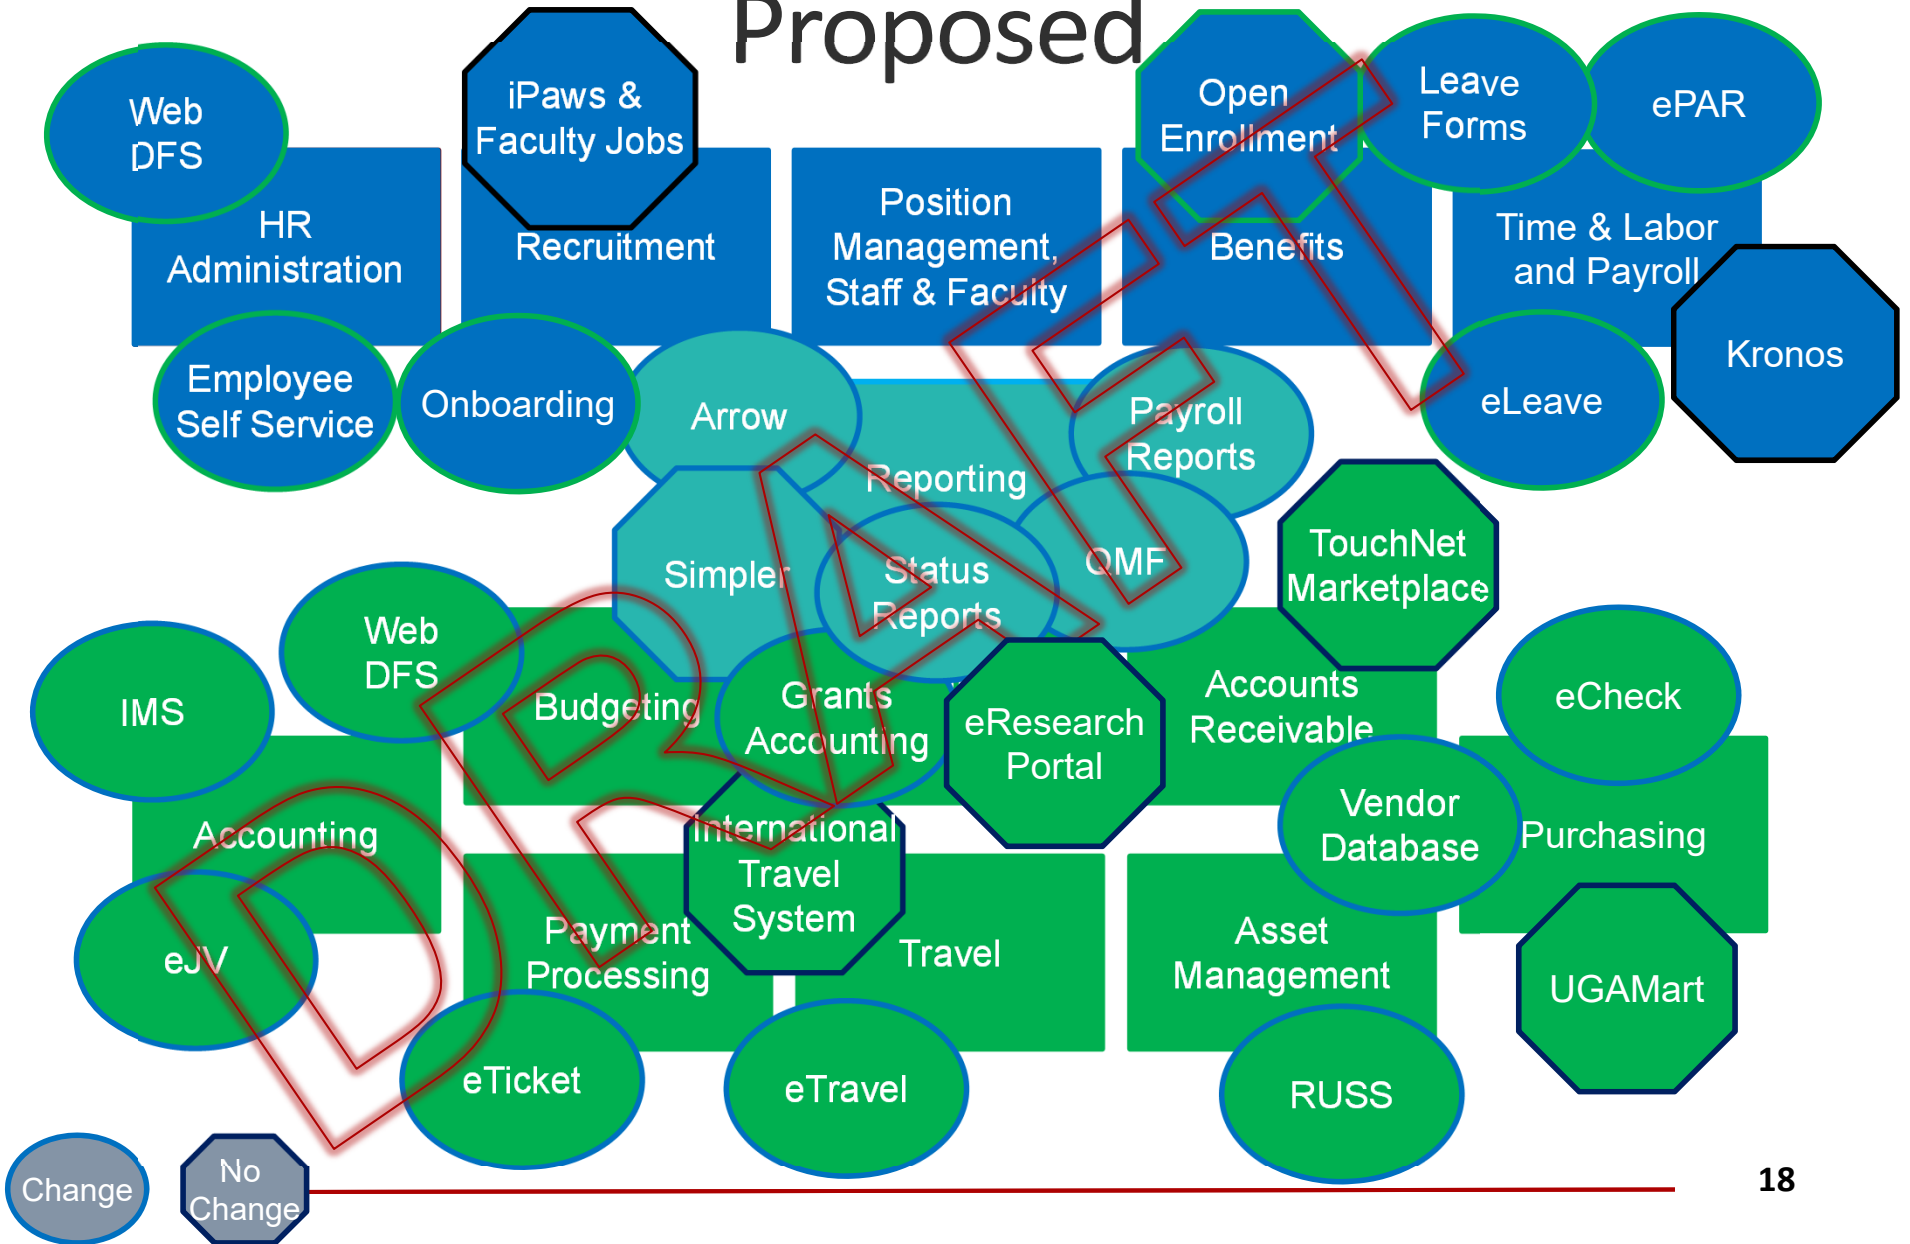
Proposed

Web DFS

iPaws & Faculty Jobs

Open Enrollment

Leave Forms

ePAR

HR Administration

Recruitment

Position Management, Staff & Faculty

Benefits

Time & Labor and Payroll

Kronos

Employee Self Service

Onboarding

Arrow

Payroll Reports

eLeave

Reporting

Simpler

Status Reports

OMF

TouchNet Marketplace

Web DFS

IMS

Budgeting

Grants Accounting

eResearch Portal

Accounts Receivable

eCheck

Accounting

International Travel System

Vendor Database

Purchasing

eJV

Payment Processing

Travel

Asset Management

UGAMart

eTicket

eTravel

RUSS

DRAFT

Change

No Change

18